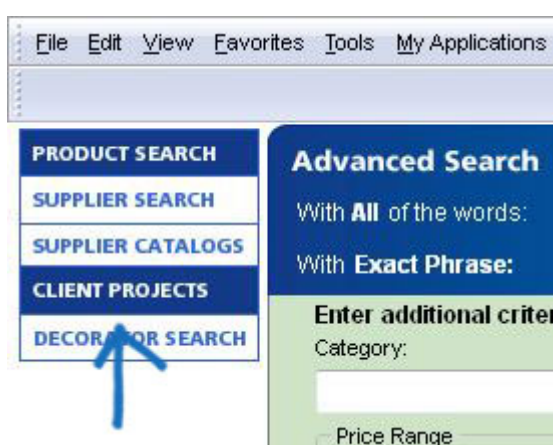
File Edit View Favorites Tools My Applications

PRODUCT SEARCH
SUPPLIER SEARCH
SUPPLIER CATALOGS
CLIENT PROJECTS
DECORA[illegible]OR SEARCH

Advanced Search
With All of the words:
With Exact Phrase:
Enter additional criter
Category:
Price Range